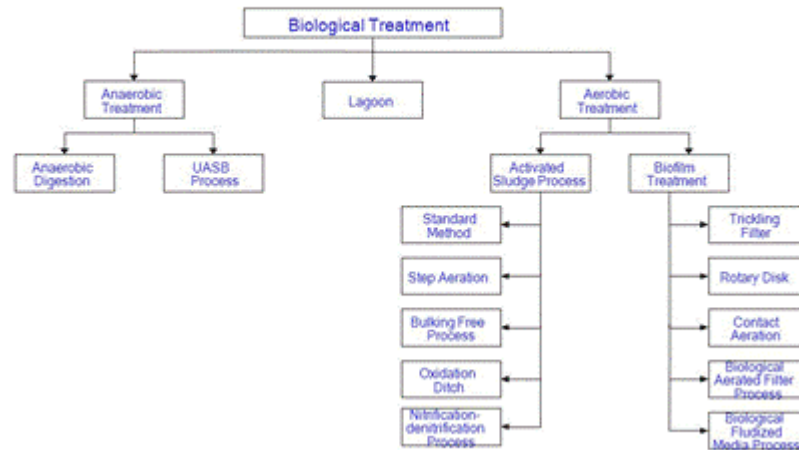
Biological Treatment

Anaerobic Treatment

Lagoon

Aerobic Treatment

Anaerobic Digestion

UASB Process

Activated Sludge Process

Biofilm Treatment

Standard Method

Step Aeration

Bulking Free Process

Oxidation Ditch

Nitrification-denitrification Process

Trickling Filter

Rotary Disk

Contact Aeration

Biological Aerated Filter Process

Biological Fludized Media Process